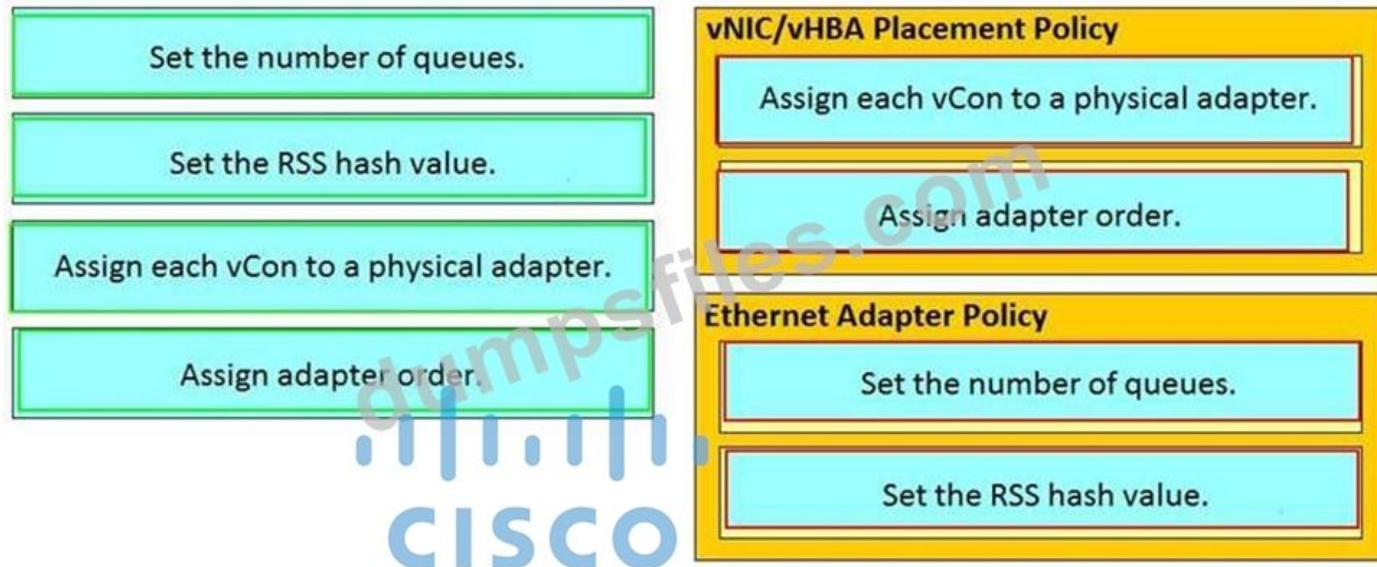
Set the number of queues.

Set the RSS hash value.

Assign each vCon to a physical adapter.

Assign adapter order.

vNIC/vHBA Placement Policy

Assign each vCon to a physical adapter.

Assign adapter order.

Ethernet Adapter Policy

Set the number of queues.

Set the RSS hash value.

dumpsfiles.com

CISCO